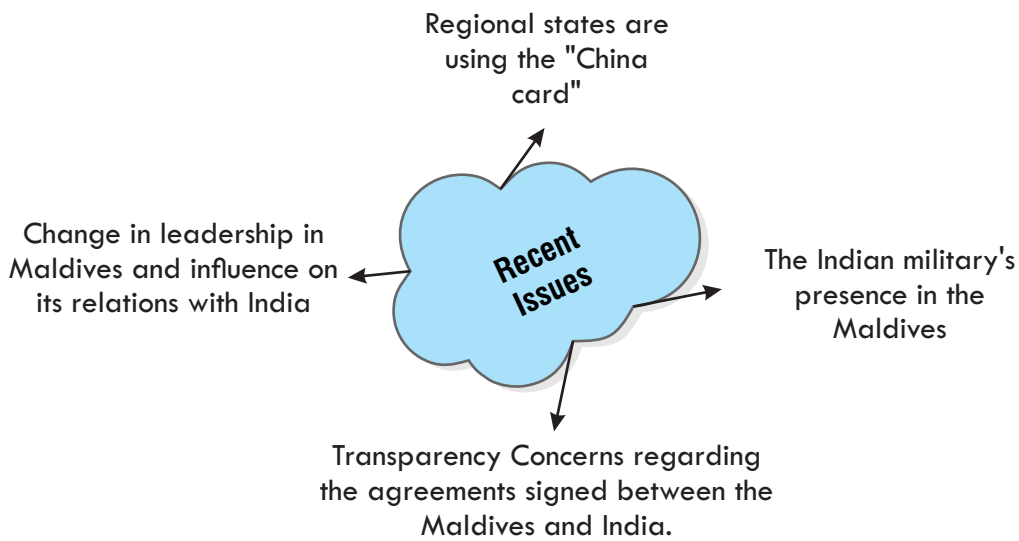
Regional states are using the "China card"

Change in leadership in Maldives and influence on its relations with India

Recent Issues

The Indian military's presence in the Maldives

Transparency Concerns regarding the agreements signed between the Maldives and India.